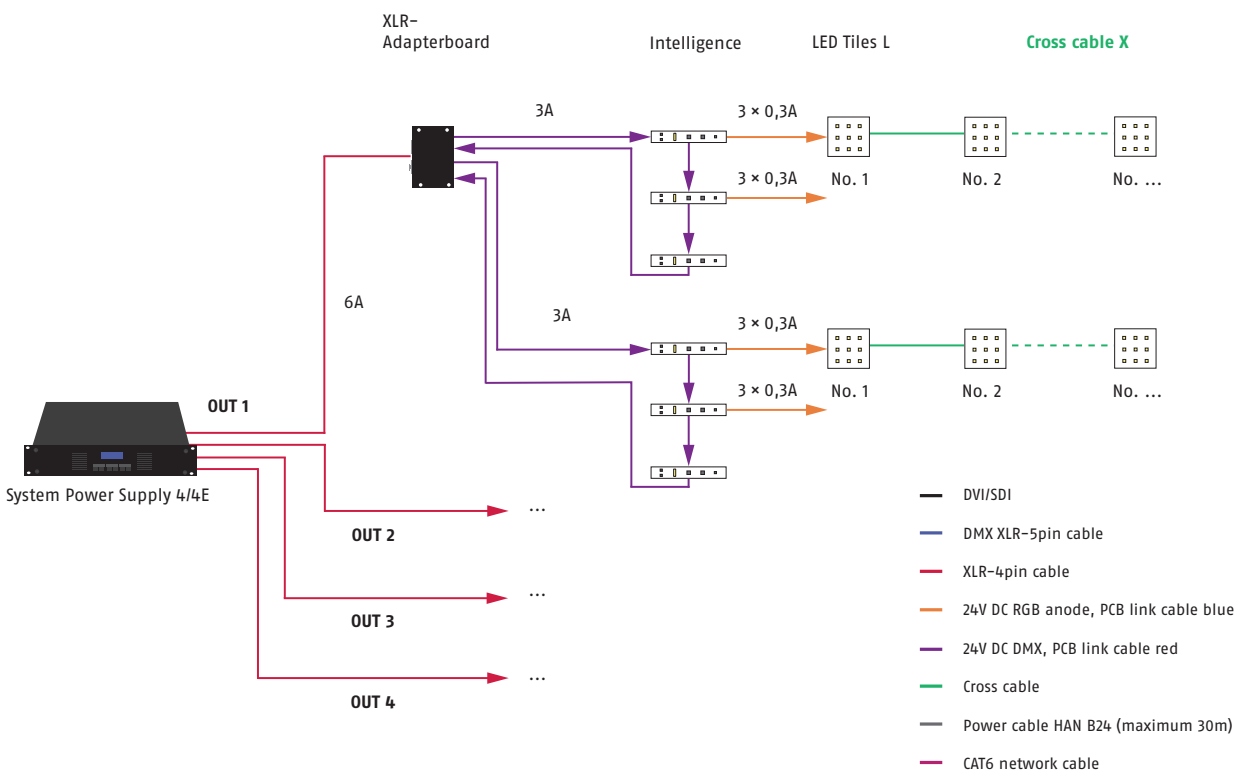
XLR-Adapterboard

Intelligence

LED Tiles L

Cross cable X

3A

3 × 0,3A

3 × 0,3A

No. 1

No. 2

No. ...

6A

3A

3 × 0,3A

3 × 0,3A

No. 1

No. 2

No. ...

OUT 1

System Power Supply 4/4E

OUT 2

...

OUT 3

...

OUT 4

...

DVI/SDI

DMX XLR-5pin cable

XLR-4pin cable

24V DC RGB anode, PCB link cable blue

24V DC DMX, PCB link cable red

Cross cable

Power cable HAN B24 (maximum 30m)

CAT6 network cable